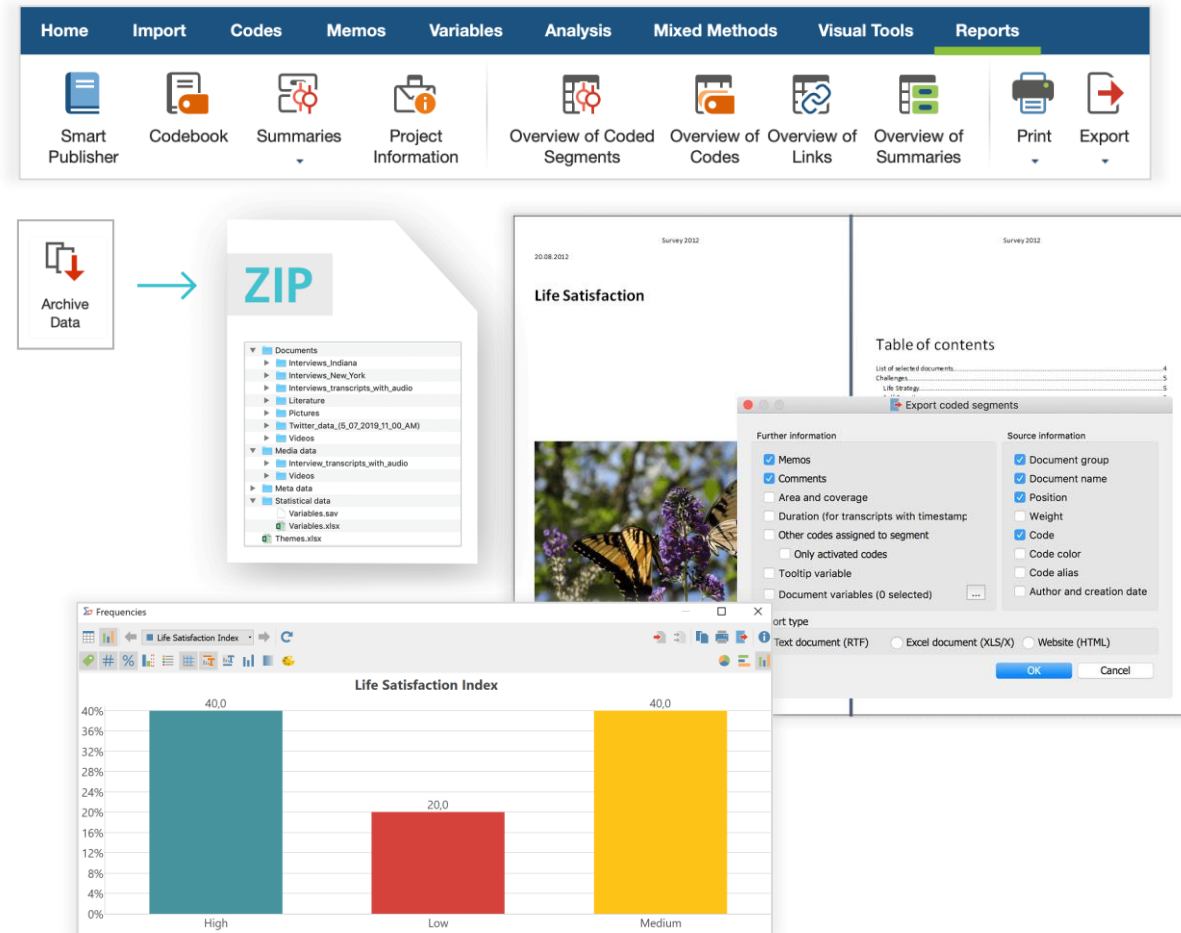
Home Import Codes Memos Variables Analysis Mixed Methods Visual Tools Reports

Smart Publisher
Codebook
Summaries
Project Information
Overview of Coded Segments
Overview of Codes
Overview of Links
Overview of Summaries
Print
Export

Archive Data

ZIP

Documents
Interviews_Indiana
Interviews_New_York
Interviews_transcripts_with_audio
Literature
Pictures
Twitter_data_(5_07_2019_11_00_AM)
Videos
Media data
Interview_transcripts_with_audio
Videos
Meta data
Statistical data
Variables.sav
Variables.xlsx
Themes.xlsx

Survey 2012
20.08.2012
Life Satisfaction

Survey 2012
Table of contents
List of selected documents.....4
Challenges.....5
Life Strategy.....5

Export coded segments
Further information
Memos
Comments
Area and coverage
Duration (for transcripts with timestamp
Other codes assigned to segment
Only activated codes
Tooltip variable
Document variables (0 selected)
...
Source information
Document group
Document name
Position
Weight
Code
Code color
Code alias
Author and creation date
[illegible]ort type
Text document (RTF)
Excel document (XLS/X)
Website (HTML)
OK
Cancel

Frequencies
Life Satisfaction Index
Life Satisfaction Index
40,0
20,0
40,0
40%
36%
32%
28%
24%
20%
16%
12%
8%
4%
0%
High
Low
Medium